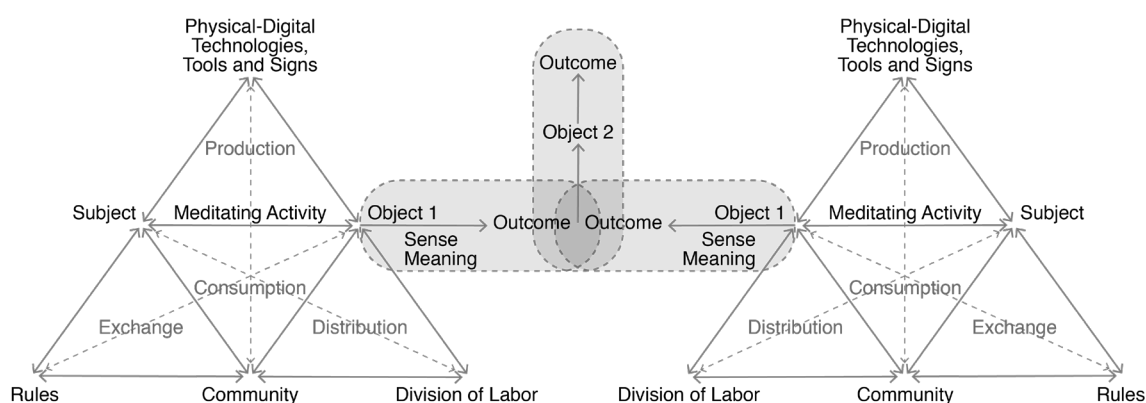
Physical-Digital Technologies, Tools and Signs

Production

Subject

Meditating Activity

Object 1

Sense Meaning

Consumption

Exchange

Distribution

Rules

Community

Division of Labor

Outcome

Object 2

Outcome

Outcome

Physical-Digital Technologies, Tools and Signs

Production

Object 1

Sense Meaning

Meditating Activity

Subject

Consumption

Distribution

Exchange

Division of Labor

Community

Rules